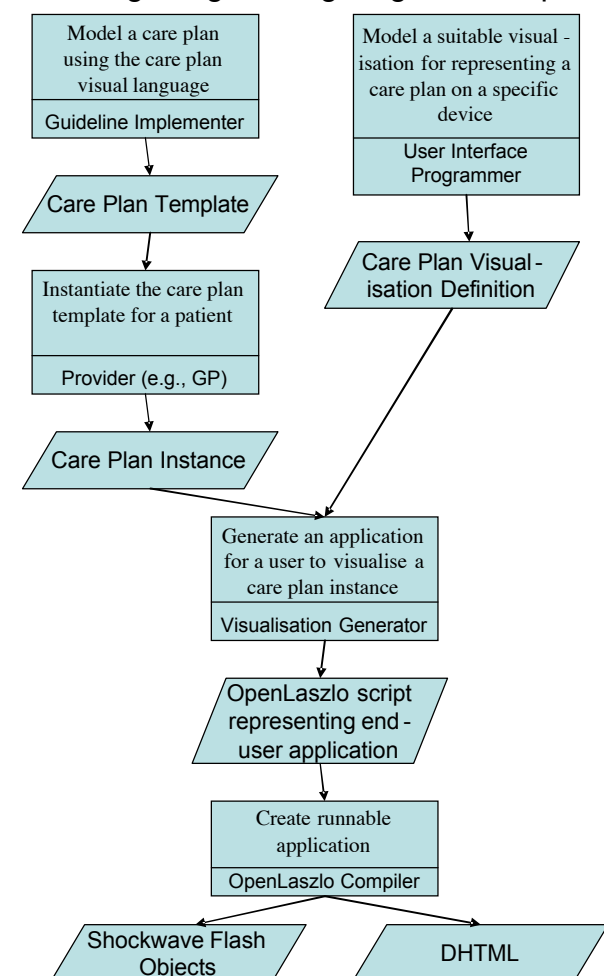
Model a care plan using the care plan visual language

Guideline Implementer

Model a suitable visual - isation for representing a care plan on a specific device

User Interface Programmer

Care Plan Template

Instantiate the care plan template for a patient

Provider (e.g., GP)

Care Plan Visual - isation Definition

Care Plan Instance

Generate an application for a user to visualise a care plan instance

Visualisation Generator

OpenLaszlo script representing end - user application

Create runnable application

OpenLaszlo Compiler

Shockwave Flash Objects

DHTML